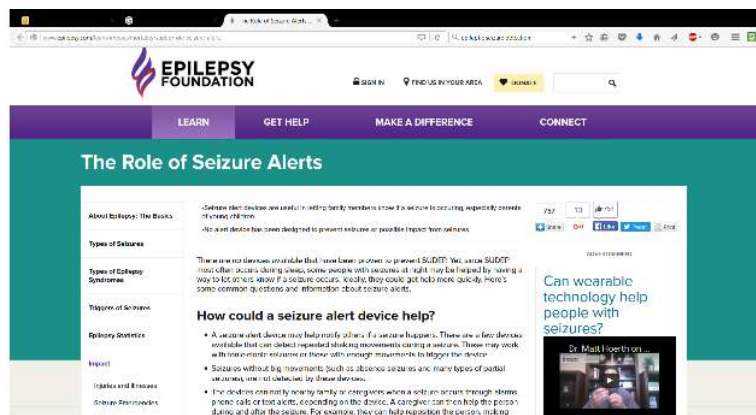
The Role of Seizure Alerts

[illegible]

EPILEPSY FOUNDATION

SIGN IN

FIND US IN YOUR AREA

DONATE

LEARN

GET HELP

MAKE A DIFFERENCE

CONNECT

The Role of Seizure Alerts

About Epilepsy: The Basics

Types of Seizures

Types of Epilepsy Syndromes

Triggers of Seizures

Epilepsy Statistics

Impact

Injuries and Illnesses

Seizure Emergencies

-Seizure alert devices are useful in letting family members know if a seizure is occurring, especially parents of young children.

-No alert device has been designed to prevent seizures or possible impact from seizures.

There are no devices available that have been proven to prevent SUDEP. Yet, since SUDEP most often occurs during sleep, some people with seizures at night may be helped by having a way to let others know if a seizure occurs. Ideally, they could get help more quickly. Here's some common questions and information about seizure alerts.

How could a seizure alert device help?

• A seizure alert device may help notify others if a seizure happens. There are a few devices available that can detect repeated shaking movements during a seizure. These may work with tonic-clonic seizures or those with enough movements to trigger the device.

• Seizures without big movements (such as absence seizures and many types of partial seizures) are not detected by these devices.

• The devices can notify family or caregivers when a seizure occurs through alarms, phone calls or text alerts, depending on the device. A caregiver can then help the person during and after the seizure. For example, they can help reposition the person, making

757

13

Share

Like

Tweet

Email

Can wearable technology help people with seizures?

Dr. Matt Hoerth on ...